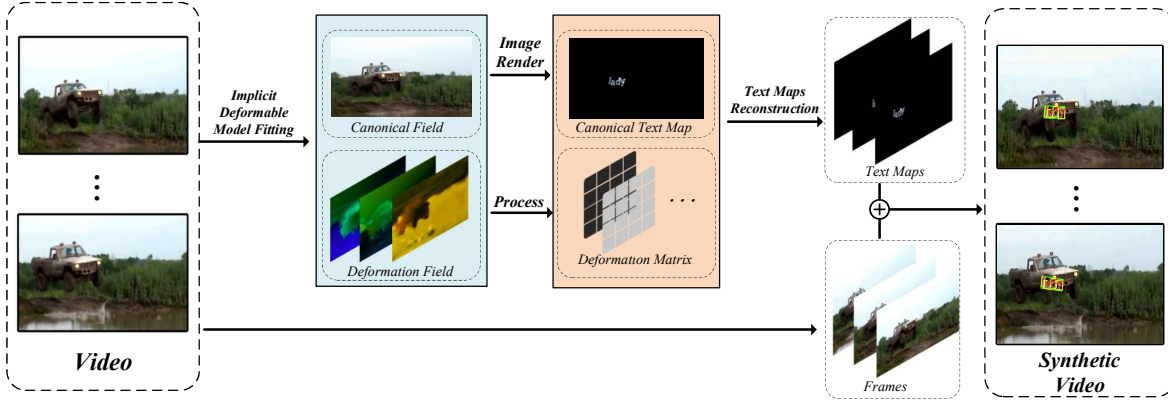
Video

Implicit Deformable Model Fitting

Canonical Field

Deformation Field

Image Render

Process

lady

Canonical Text Map

. . .

Deformation Matrix

Text Maps Reconstruction

Text Maps

Frames

Synthetic Video